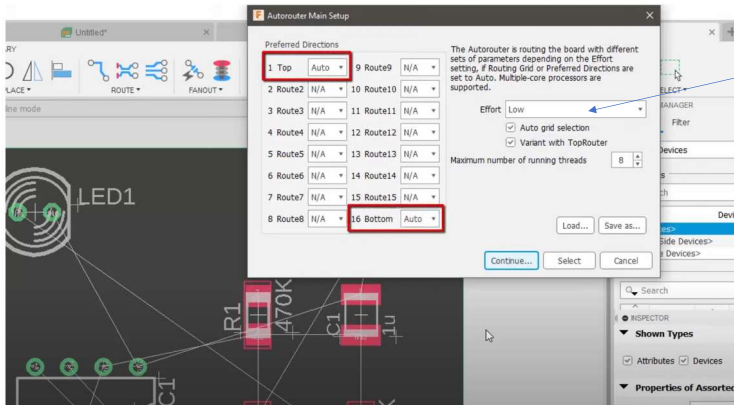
Untitled*

ARY

PLACE ▾ ROUTE ▾ FANOUT ▾

line mode

LED1

R1 470K C1 1u

Autorouter Main Setup

Preferred Directions

| | | | |
|---|---|---|---|
| 1 Top | Auto | 9 Route9 | N/A |
| 2 Route2 | N/A | 10 Route10 | N/A |
| 3 Route3 | N/A | 11 Route11 | N/A |
| 4 Route4 | N/A | 12 Route12 | N/A |
| 5 Route5 | N/A | 13 Route13 | N/A |
| 6 Route6 | N/A | 14 Route14 | N/A |
| 7 Route7 | N/A | 15 Route15 | N/A |
| 8 Route8 | N/A | 16 Bottom | Auto |

The Autorouter is routing the board with different sets of parameters depending on the Effort setting, if Routing Grid or Preferred Directions are set to Auto. Multiple-core processors are supported.

Effort Low

Auto grid selection

Variant with TopRouter

Maximum number of running threads 8

Load... Save as...

Continue... Select Cancel

ELECT ▾

MANAGER

Filter

Devices

s

ch

Devi

es>

Side Devices>

e Devices>

Search

INSPECTOR

Shown Types

Attributes Devices

Properties of Assorted